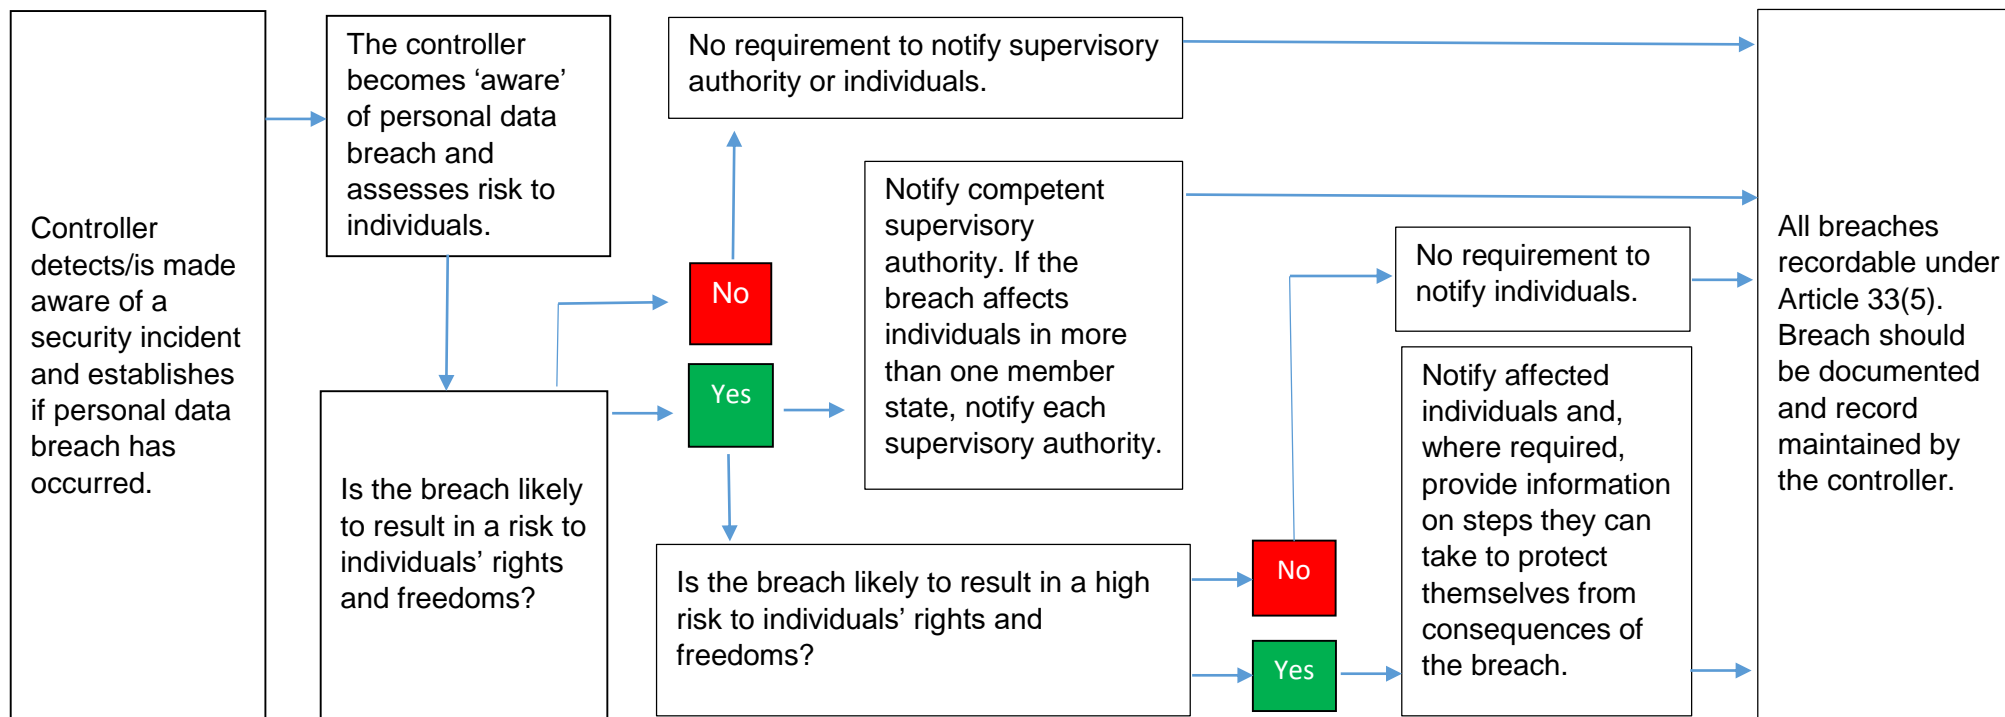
Controller detects/is made aware of a security incident and establishes if personal data breach has occurred.

The controller becomes ‘aware’ of personal data breach and assesses risk to individuals.

Is the breach likely to result in a risk to individuals’ rights and freedoms?

No

Yes

No requirement to notify supervisory authority or individuals.

Notify competent supervisory authority. If the breach affects individuals in more than one member state, notify each supervisory authority.

Is the breach likely to result in a high risk to individuals’ rights and freedoms?

No

Yes

No requirement to notify individuals.

Notify affected individuals and, where required, provide information on steps they can take to protect themselves from consequences of the breach.

All breaches recordable under Article 33(5). Breach should be documented and record maintained by the controller.